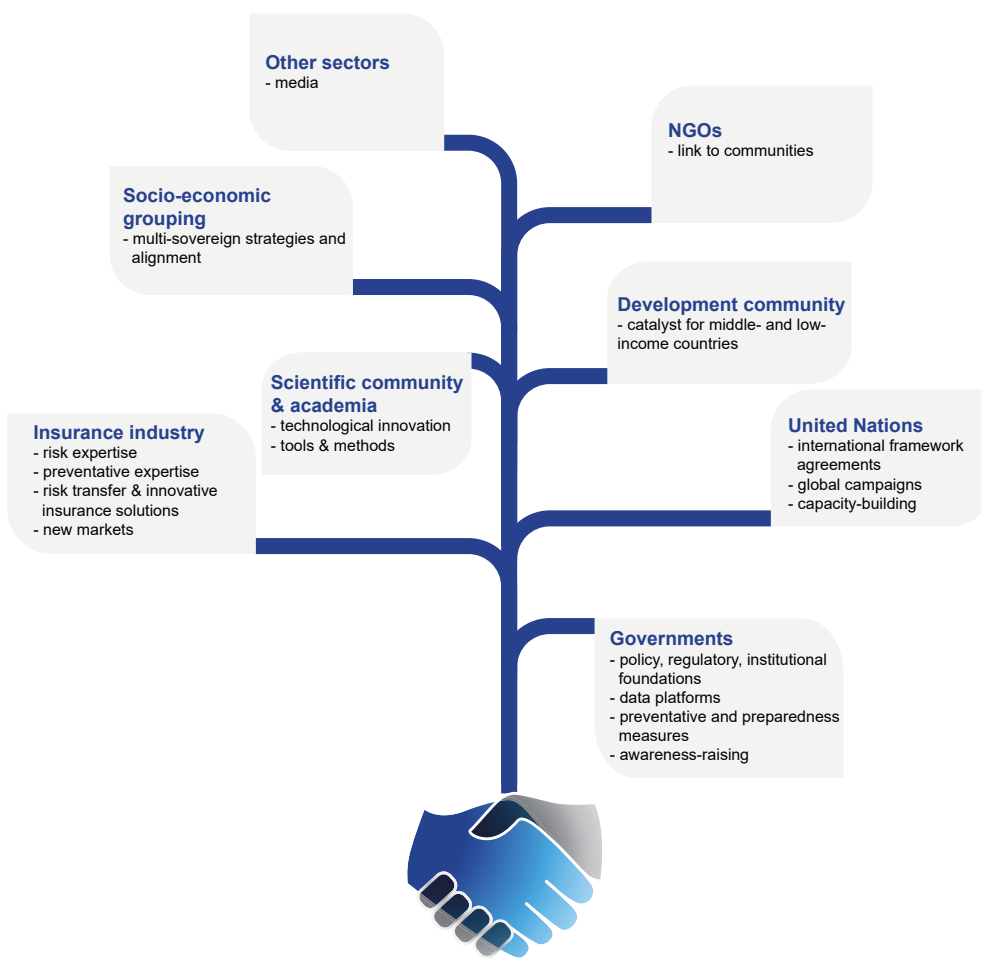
Other sectors
- media

NGOs
- link to communities

Socio-economic grouping
- multi-sovereign strategies and alignment

Development community
- catalyst for middle- and low-income countries

Scientific community & academia
- technological innovation
- tools & methods

Insurance industry
- risk expertise
- preventative expertise
- risk transfer & innovative insurance solutions
- new markets

United Nations
- international framework agreements
- global campaigns
- capacity-building

Governments
- policy, regulatory, institutional foundations
- data platforms
- preventative and preparedness measures
- awareness-raising